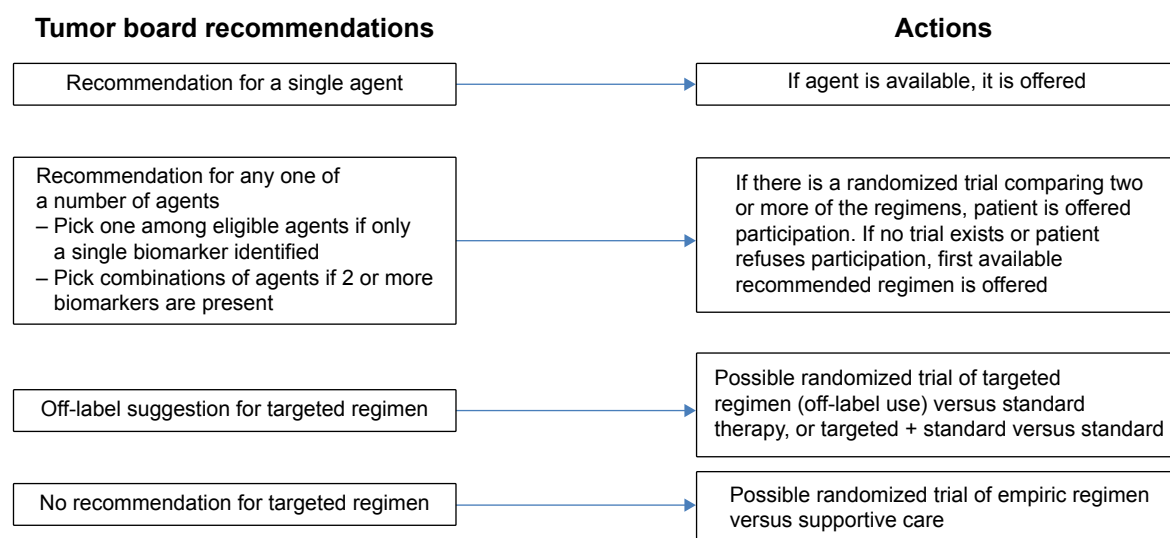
Tumor board recommendations

Actions

Recommendation for a single agent

If agent is available, it is offered

Recommendation for any one of a number of agents
– Pick one among eligible agents if only a single biomarker identified
– Pick combinations of agents if 2 or more biomarkers are present

If there is a randomized trial comparing two or more of the regimens, patient is offered participation. If no trial exists or patient refuses participation, first available recommended regimen is offered

Off-label suggestion for targeted regimen

Possible randomized trial of targeted regimen (off-label use) versus standard therapy, or targeted + standard versus standard

No recommendation for targeted regimen

Possible randomized trial of empiric regimen versus supportive care